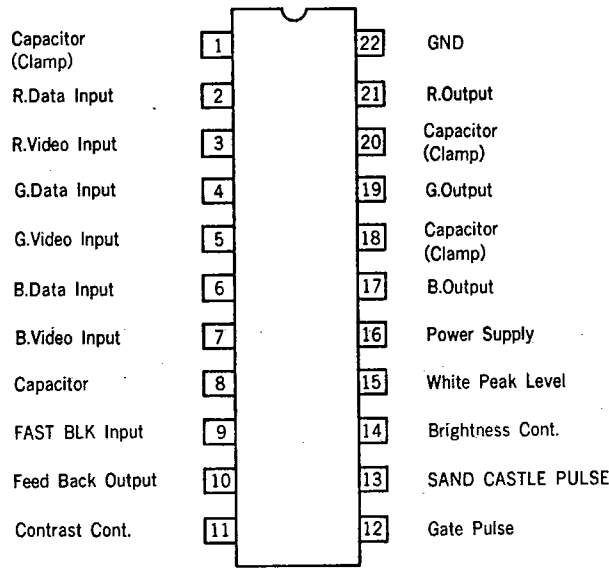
Capacitor (Clamp) 1
R.Data Input 2
R.Video Input 3
G.Data Input 4
G.Video Input 5
B.Data Input 6
B.Video Input 7
Capacitor 8
FAST BLK Input 9
Feed Back Output 10
Contrast Cont. 11

22 GND
21 R.Output
20 Capacitor (Clamp)
19 G.Output
18 Capacitor (Clamp)
17 B.Output
16 Power Supply
15 White Peak Level
14 Brightness Cont.
13 SAND CASTLE PULSE
12 Gate Pulse